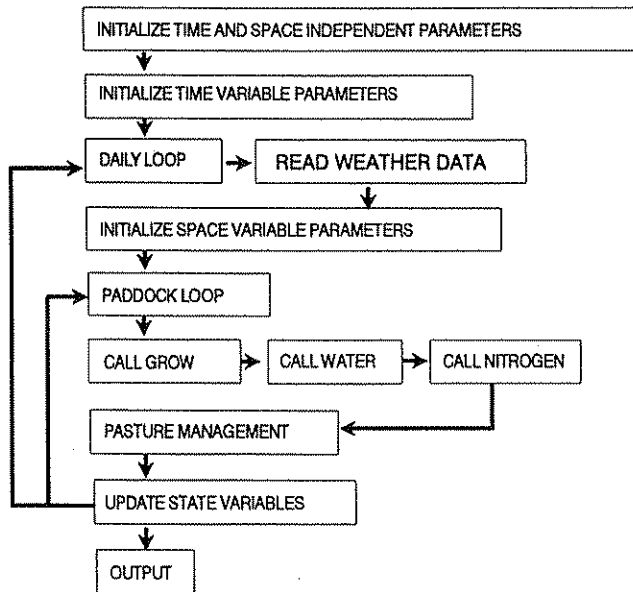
INITIALIZE TIME AND SPACE INDEPENDENT PARAMETERS

INITIALIZE TIME VARIABLE PARAMETERS

DAILY LOOP

READ WEATHER DATA

INITIALIZE SPACE VARIABLE PARAMETERS

PADDOCK LOOP

CALL GROW

CALL WATER

CALL NITROGEN

PASTURE MANAGEMENT

UPDATE STATE VARIABLES

OUTPUT